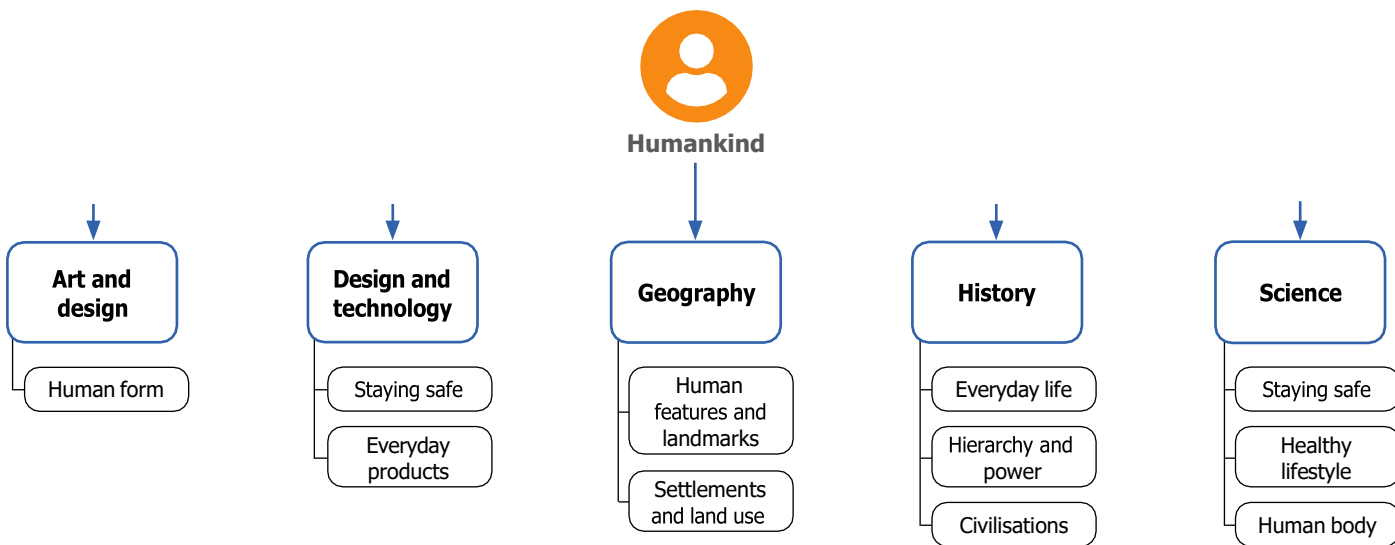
Humankind

Art and design

Human form

Design and technology

Staying safe

Everyday products

Geography

Human features and landmarks

Settlements and land use

History

Everyday life

Hierarchy and power

Civilisations

Science

Staying safe

Healthy lifestyle

Human body